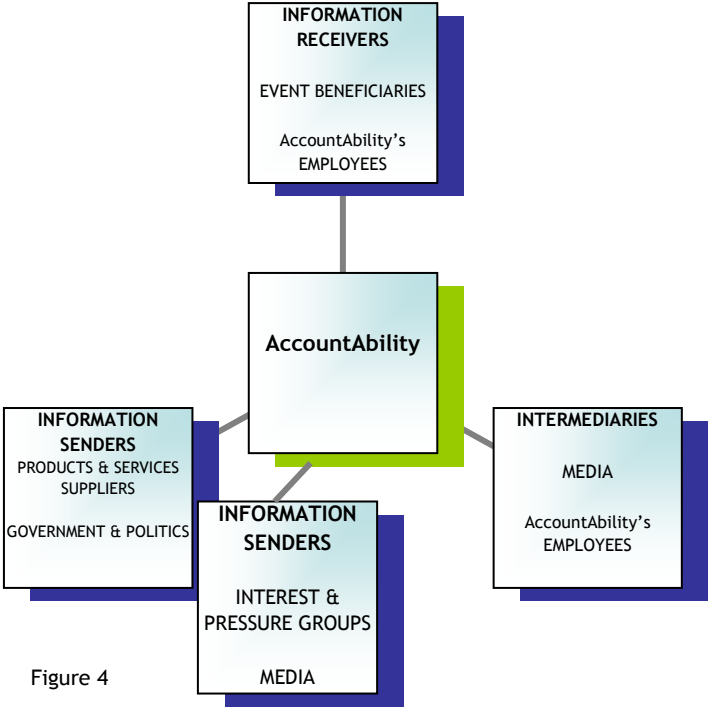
INFORMATION RECEIVERS

EVENT BENEFICIARIES

AccountAbility's EMPLOYEES

AccountAbility

INFORMATION SENDERS

PRODUCTS & SERVICES SUPPLIERS

GOVERNMENT & POLITICS

INFORMATION SENDERS

INTEREST & PRESSURE GROUPS

MEDIA

INTERMEDIARIES

MEDIA

AccountAbility's EMPLOYEES

Figure 4